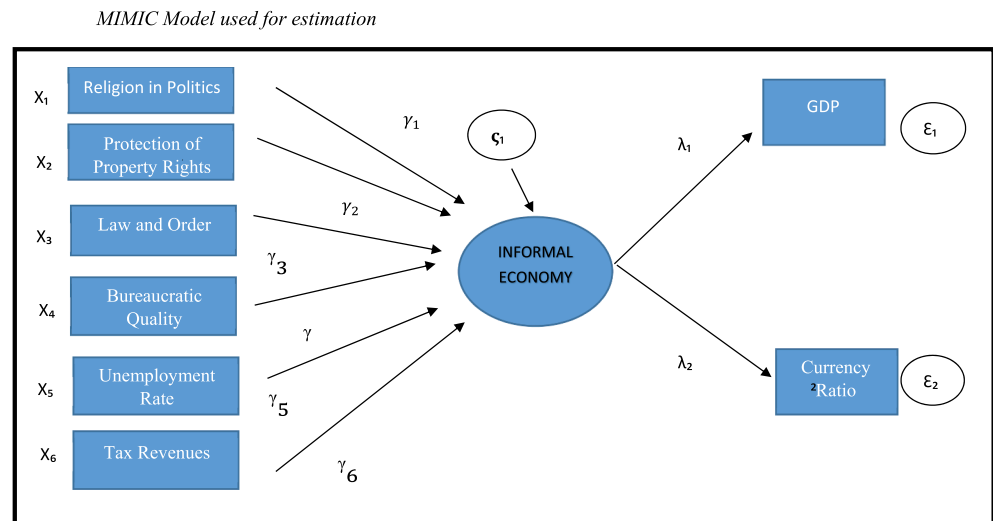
MIMIC Model used for estimation

X₁ Religion in Politics
X₂ Protection of Property Rights
X₃ Law and Order
X₄ Bureaucratic Quality
X₅ Unemployment Rate
X₆ Tax Revenues

$\gamma_1$
$\gamma_2$
$\gamma_3$
$\gamma$
$\gamma_5$
$\gamma_6$

ς₁

INFORMAL ECONOMY

λ₁
λ₂

GDP
ε₁

Currency ²Ratio
ε₂